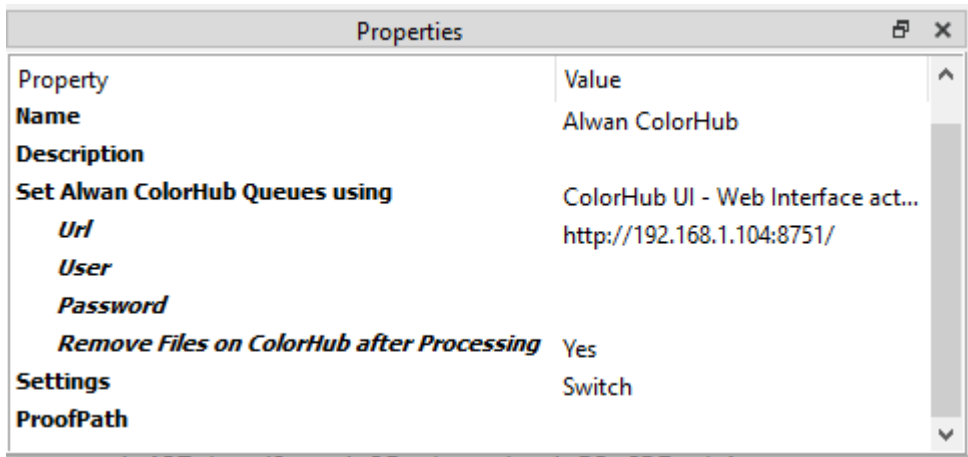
Properties

| Property | Value |
|---|---|
| **Name** | Alwan ColorHub |
| **Description** | |
| **Set Alwan ColorHub Queues using** | ColorHub UI - Web Interface act... |
| ***Url*** | http://192.168.1.104:8751/ |
| ***User*** | |
| ***Password*** | |
| ***Remove Files on ColorHub after Processing*** | Yes |
| **Settings** | Switch |
| **ProofPath** | |